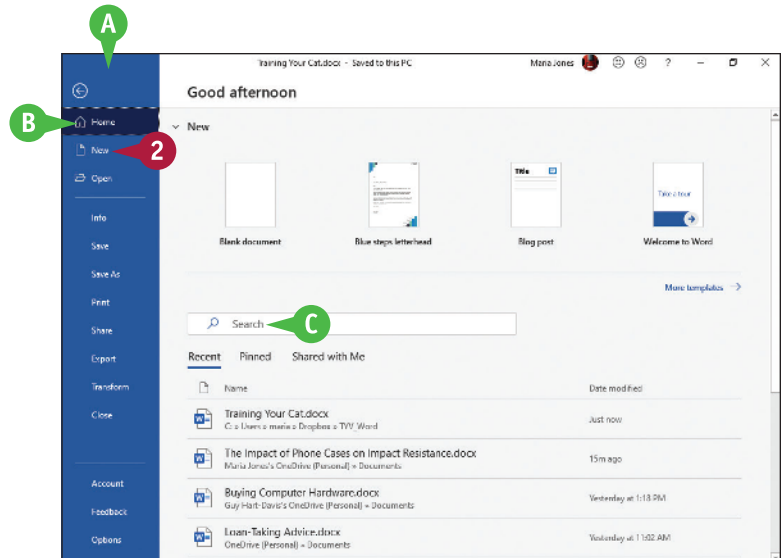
A

Training Your Cat.docx - Saved to this PC

Maria Jones

?

Good afternoon

B

Home

New

2

Open

Info

Save

Save As

Print

Share

Export

Transform

Close

Account

Feedback

Options

New

Blank document

Blue steps letterhead

Title

Blog post

Take a tour

Welcome to Word

More templates

Search

C

Recent

Pinned

Shared with Me

Name

Date modified

Training Your Cat.docx
C: » Users » maria » Dropbox » TYY Word

Just now

The Impact of Phone Cases on Impact Resistance.docx
Maria Jones's OneDrive (Personal) » Documents

15m ago

Buying Computer Hardware.docx
Guy Hart-Davis's OneDrive (Personal) » Documents

Yesterday at 1:18 PM

Loan-Taking Advice.docx
OneDrive (Personal) » Documents

Yesterday at 11:02 AM